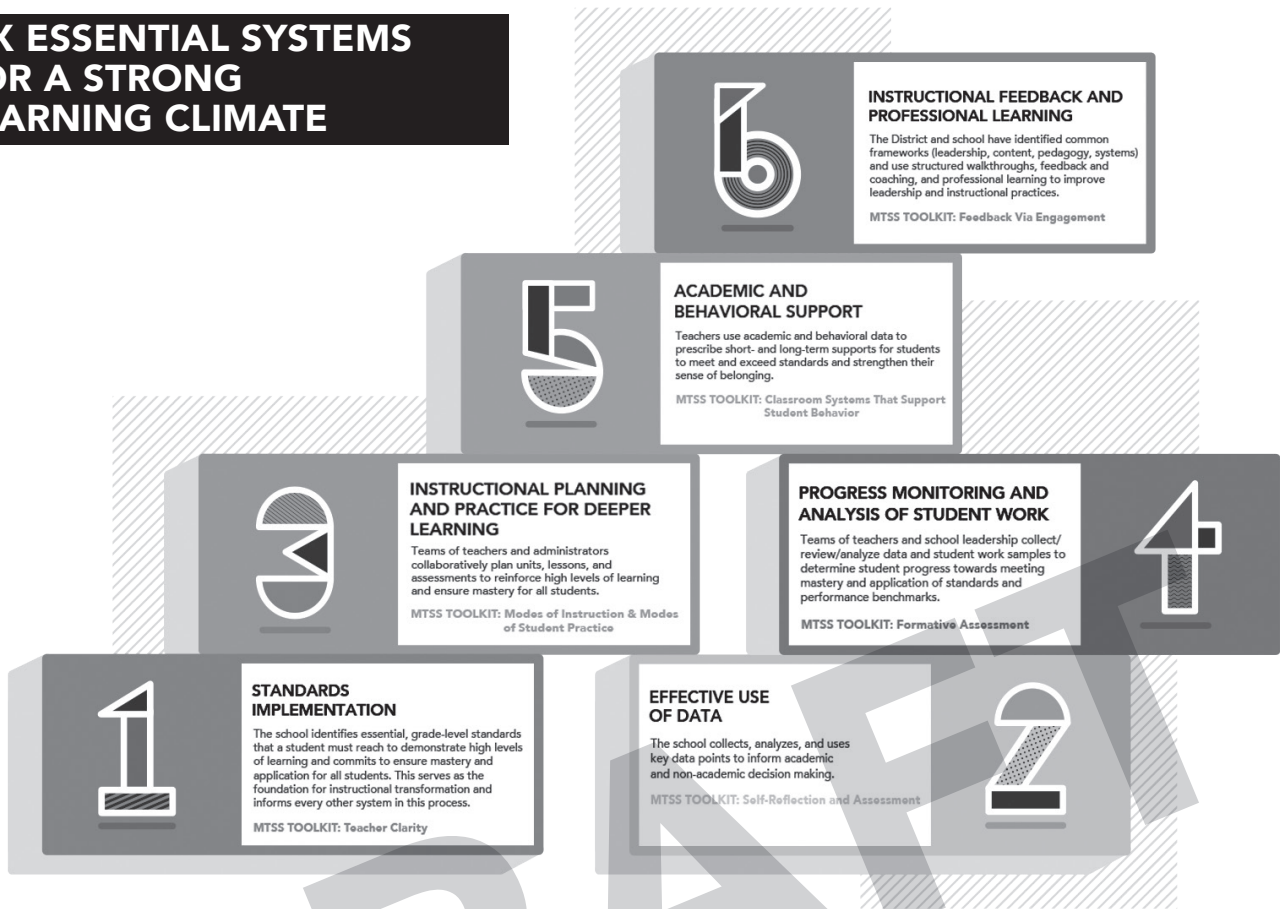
X ESSENTIAL SYSTEMS OR A STRONG ARNING CLIMATE

INSTRUCTIONAL FEEDBACK AND PROFESSIONAL LEARNING

The District and school have identified common frameworks (leadership, content, pedagogy, systems) and use structured walkthroughs, feedback and coaching, and professional learning to improve leadership and instructional practices.

MTSS TOOLKIT: Feedback Via Engagement

ACADEMIC AND BEHAVIORAL SUPPORT

Teachers use academic and behavioral data to prescribe short- and long-term supports for students to meet and exceed standards and strengthen their sense of belonging.

MTSS TOOLKIT: Classroom Systems That Support Student Behavior

INSTRUCTIONAL PLANNING AND PRACTICE FOR DEEPER LEARNING

Teams of teachers and administrators collaboratively plan units, lessons, and assessments to reinforce high levels of learning and ensure mastery for all students.

MTSS TOOLKIT: Modes of Instruction & Modes of Student Practice

PROGRESS MONITORING AND ANALYSIS OF STUDENT WORK

Teams of teachers and school leadership collect/review/analyze data and student work samples to determine student progress towards meeting mastery and application of standards and performance benchmarks.

MTSS TOOLKIT: Formative Assessment

STANDARDS IMPLEMENTATION

The school identifies essential, grade-level standards that a student must reach to demonstrate high levels of learning and commits to ensure mastery and application for all students. This serves as the foundation for instructional transformation and informs every other system in this process.

MTSS TOOLKIT: Teacher Clarity

EFFECTIVE USE OF DATA

The school collects, analyzes, and uses key data points to inform academic and non-academic decision making.

MTSS TOOLKIT: Self-Reflection and Assessment

AFT